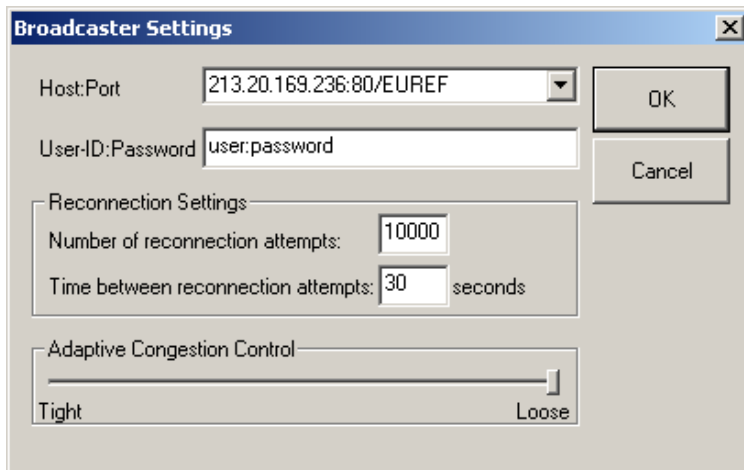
Broadcaster Settings

Host:Port 213.20.169.236:80/EUREF

OK

User-ID:Password user:password

Cancel

Reconnection Settings

Number of reconnection attempts: 10000

Time between reconnection attempts: 30 seconds

Adaptive Congestion Control

Tight

Loose